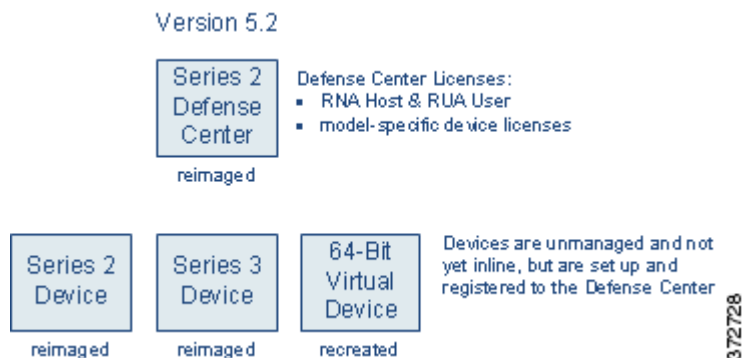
Version 5.2

Series 2 Defense Center

reimaged

Defense Center Licenses:
- RNA Host & RUA User
- model-specific device licenses

Series 2 Device

reimaged

Series 3 Device

reimaged

64-Bit Virtual Device

recreated

Devices are unmanaged and not yet inline, but are set up and registered to the Defense Center

372728